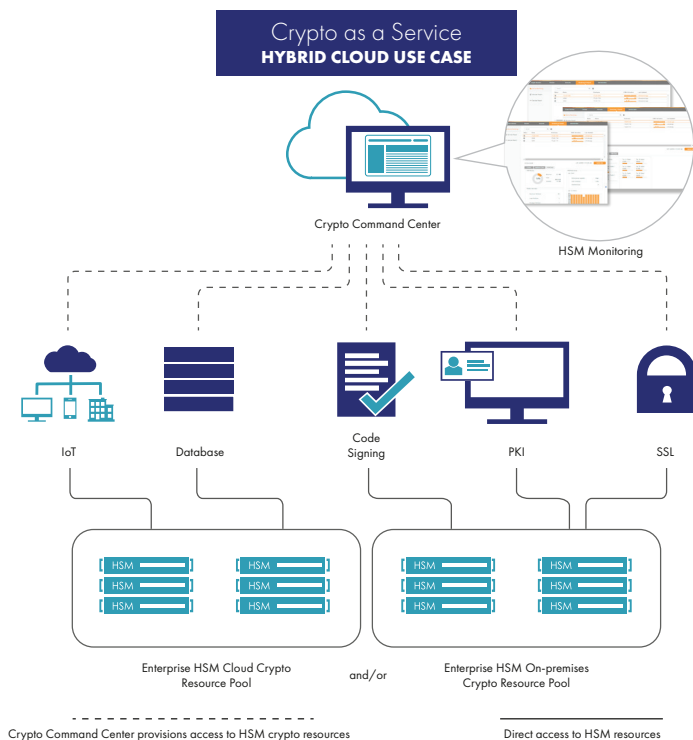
Crypto as a Service
HYBRID CLOUD USE CASE

Crypto Command Center

HSM Monitoring

IoT

Database

Code Signing

PKI

SSL

HSM
HSM
HSM

HSM
HSM
HSM

HSM
HSM
HSM

HSM
HSM
HSM

Enterprise HSM Cloud Crypto Resource Pool

and/or

Enterprise HSM On-premises Crypto Resource Pool

Crypto Command Center provisions access to HSM crypto resources

Direct access to HSM resources